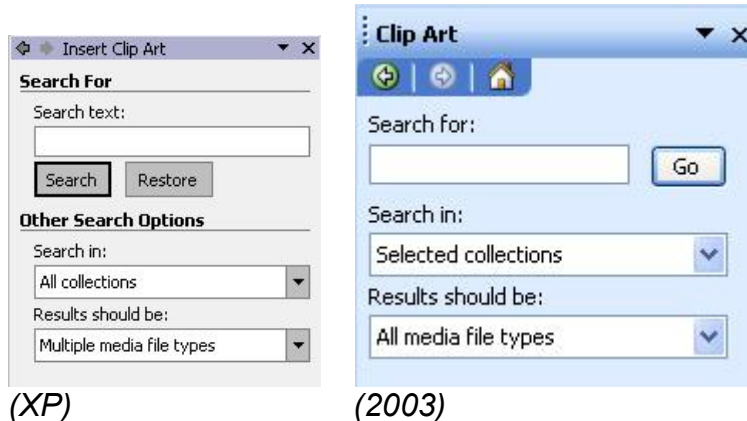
Insert Clip Art

Search For

Search text:

Search Restore

Other Search Options

Search in:

All collections

Results should be:

Multiple media file types

(XP)

Clip Art

Search for:

Go

Search in:

Selected collections

Results should be:

All media file types

(2003)